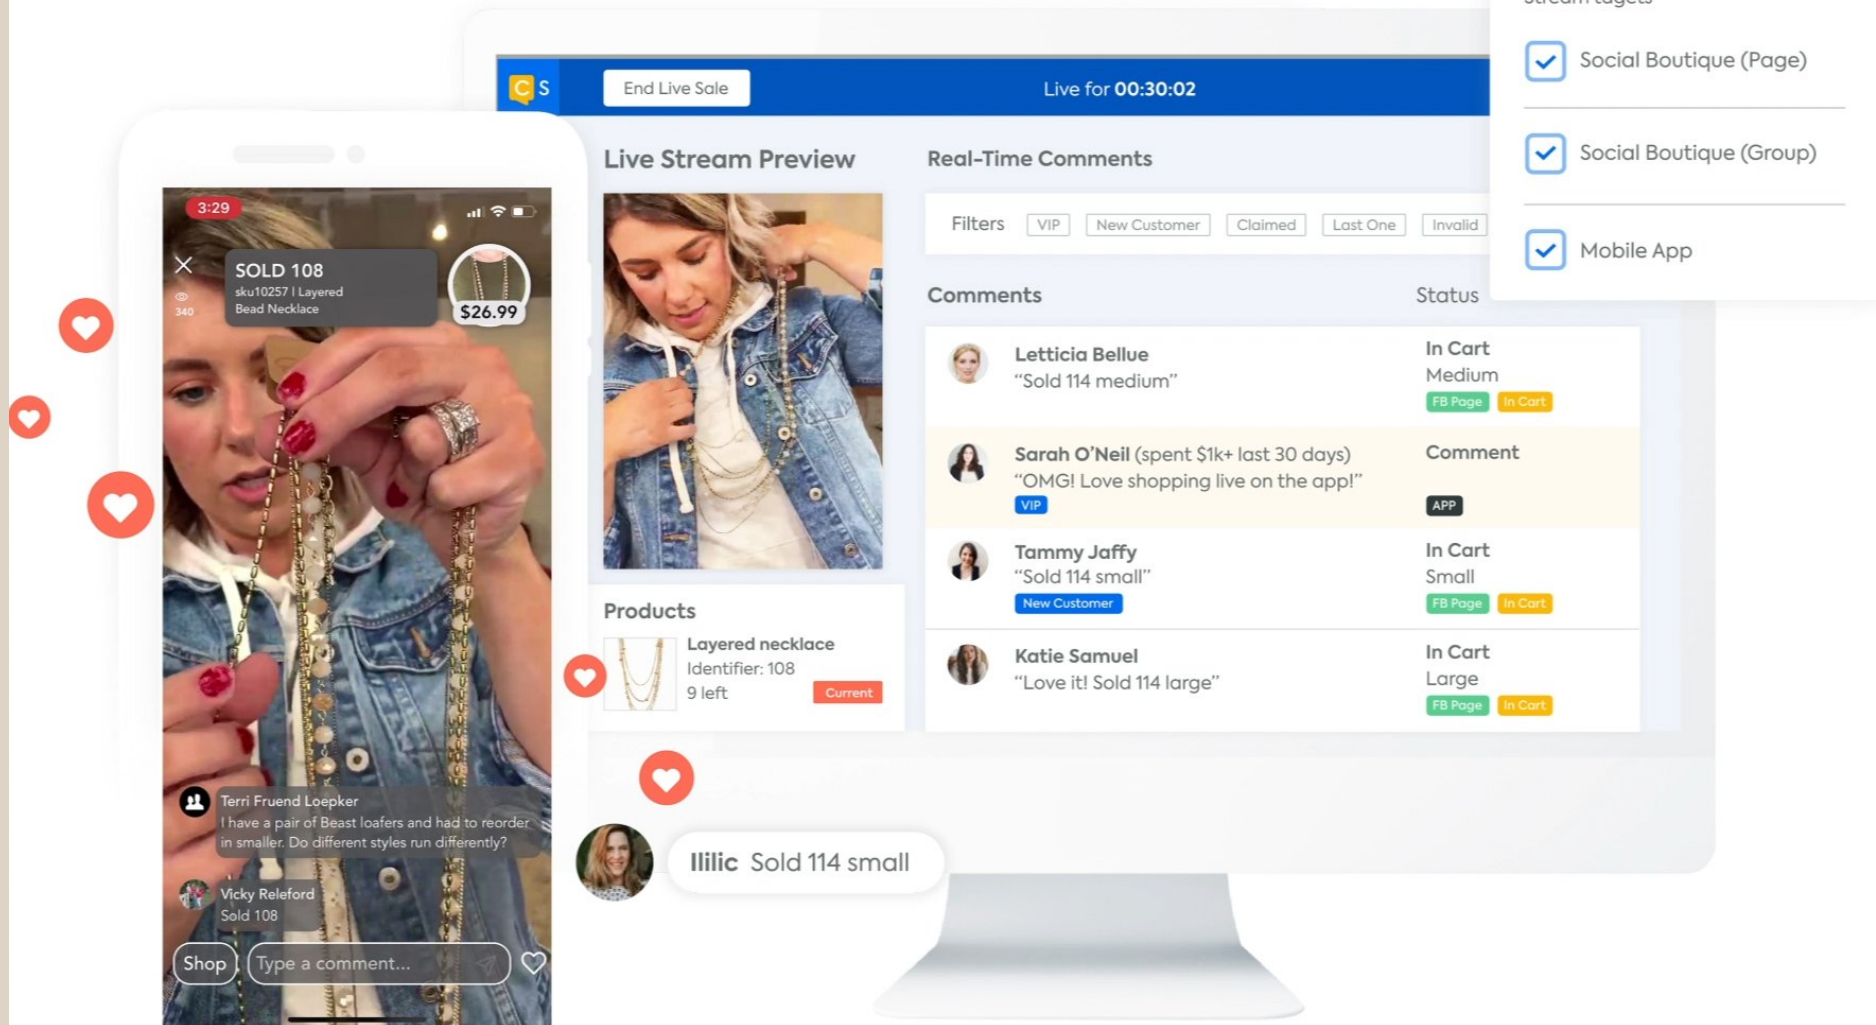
S

End Live Sale

Live for 00:30:02

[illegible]

Social Boutique (Page)

Social Boutique (Group)

Mobile App

Live Stream Preview

Real-Time Comments

Filters VIP New Customer Claimed Last One Invalid

Comments

Status

Letticia Bellue
"Sold 114 medium"

In Cart
Medium
FB Page In Cart

Sarah O'Neil (spent $1k+ last 30 days)
"OMG! Love shopping live on the app!"
VIP

Comment
APP

Tammy Jaffy
"Sold 114 small"
New Customer

In Cart
Small
FB Page In Cart

Katie Samuel
"Love it! Sold 114 large"

In Cart
Large
FB Page In Cart

Products

Layered necklace
Identifier: 108
9 left
Current

Ililic Sold 114 small

3:29

SOLD 108
sku10257 | Layered Bead Necklace

$26.99

340

Terri Fruend Loepker
I have a pair of Beast loafers and had to reorder in smaller. Do different styles run differently?

Vicky Releford
Sold 108

Shop

Type a comment...